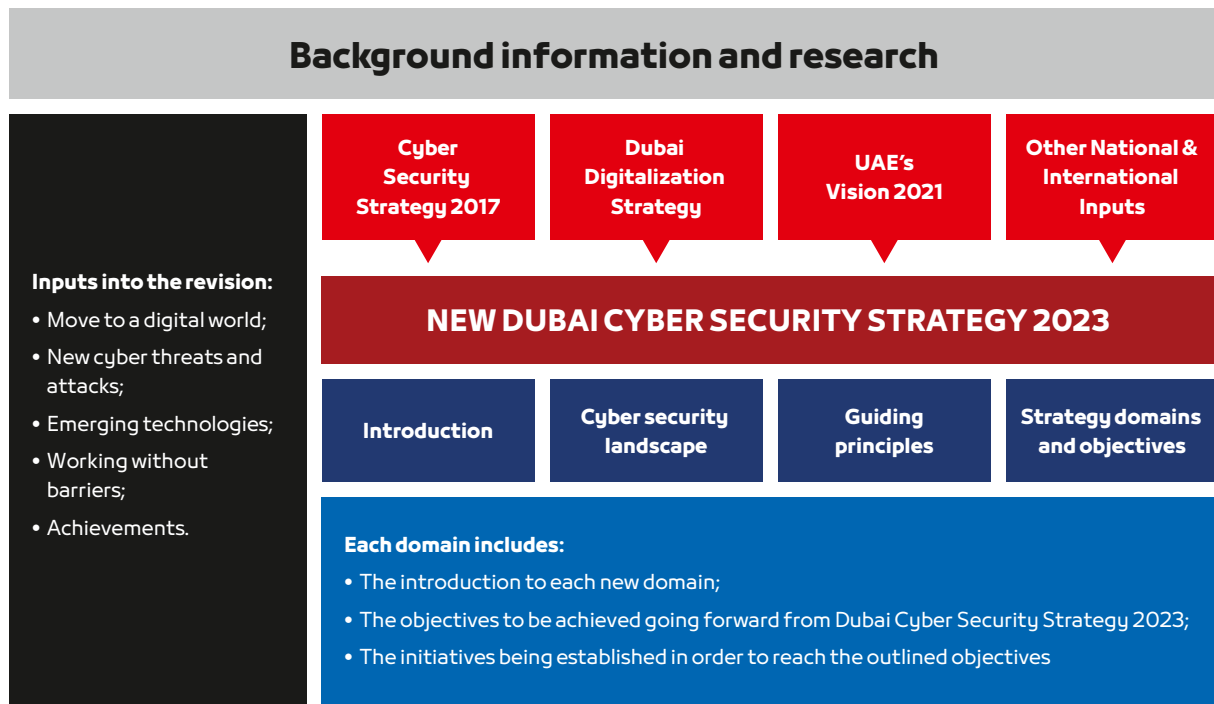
Background information and research

Inputs into the revision:
• Move to a digital world;
• New cyber threats and attacks;
• Emerging technologies;
• Working without barriers;
• Achievements.

Cyber Security Strategy 2017

Dubai Digitalization Strategy

UAE's Vision 2021

Other National & International Inputs

NEW DUBAI CYBER SECURITY STRATEGY 2023

Introduction

Cyber security landscape

Guiding principles

Strategy domains and objectives

Each domain includes:
• The introduction to each new domain;
• The objectives to be achieved going forward from Dubai Cyber Security Strategy 2023;
• The initiatives being established in order to reach the outlined objectives